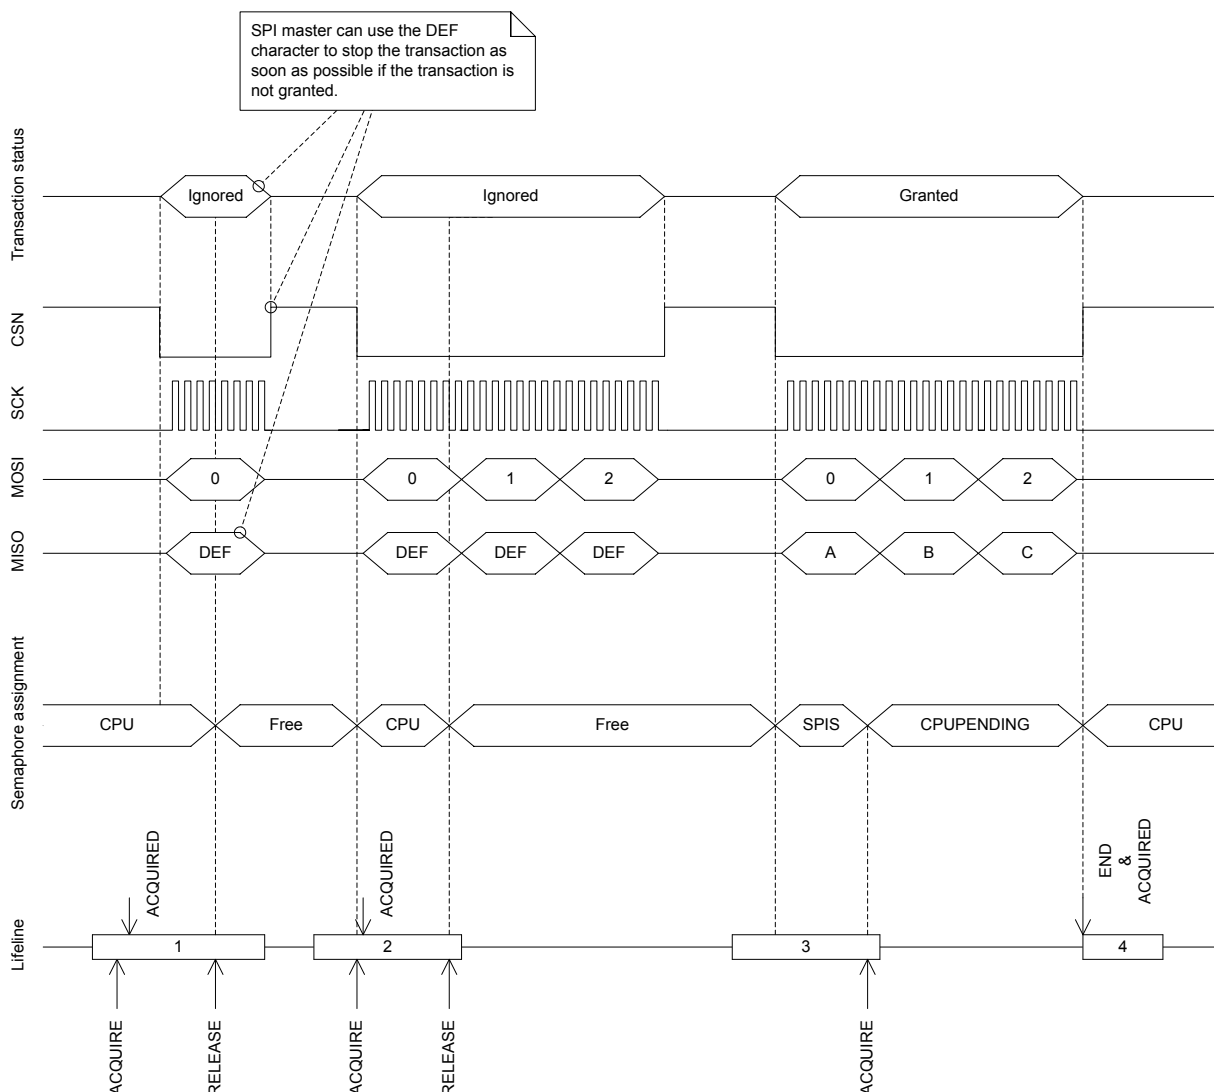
SPI master can use the DEF character to stop the transaction as soon as possible if the transaction is not granted.

Transaction status
Ignored
Ignored
Granted

CSN

SCK

MOSI
0
0
1
2
0
1
2

MISO
DEF
DEF
DEF
DEF
A
B
C

Semaphore assignment
CPU
Free
CPU
Free
SPIS
CPUPENDING
CPU

ACQUIRED
ACQUIRED
END
&
ACQUIRED

Lifeline
1
2
3
4

ACQUIRE
RELEASE
ACQUIRE
RELEASE
ACQUIRE